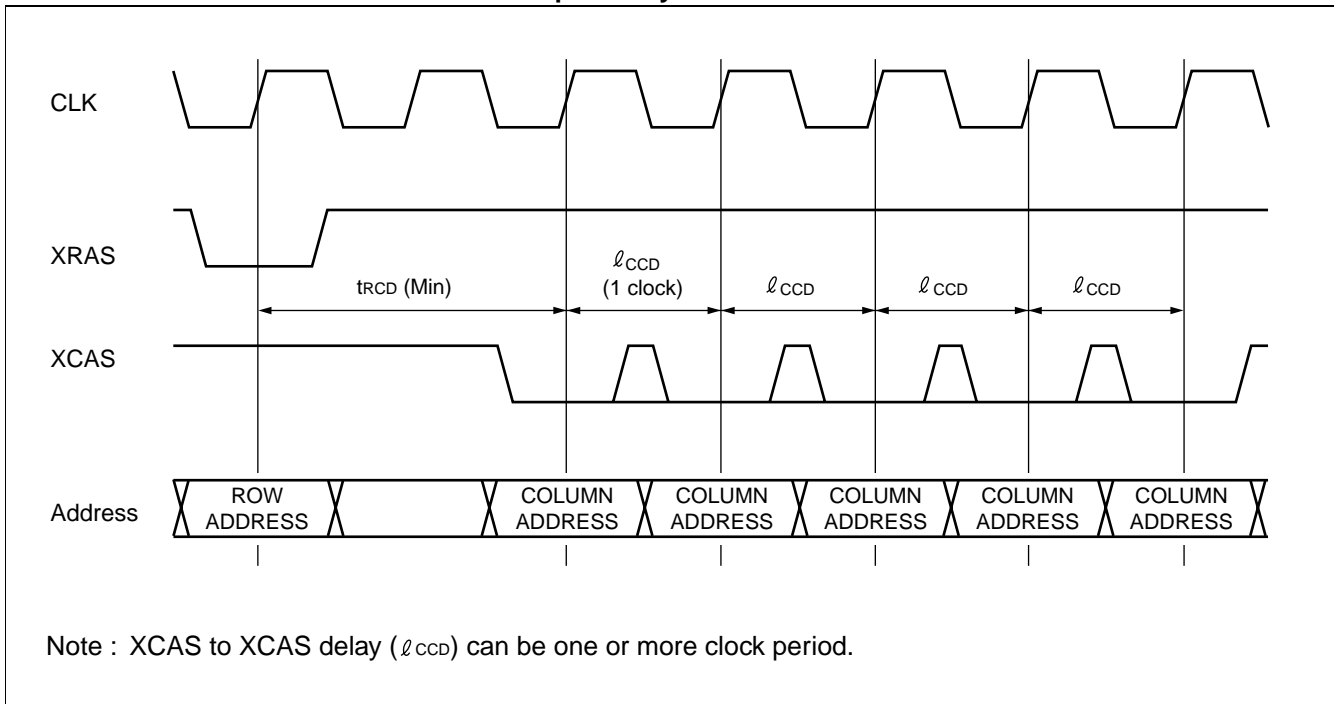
CLK

XRAS

$t_{RCD}$ (Min)

$\ell_{CCD}$ (1 clock)

$\ell_{CCD}$

$\ell_{CCD}$

$\ell_{CCD}$

XCAS

Address

ROW ADDRESS

COLUMN ADDRESS

COLUMN ADDRESS

COLUMN ADDRESS

COLUMN ADDRESS

COLUMN ADDRESS

Note : XCAS to XCAS delay ($\ell_{CCD}$) can be one or more clock period.